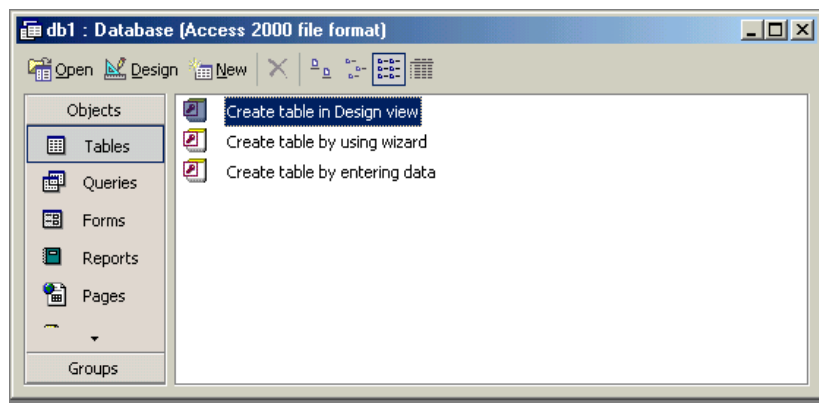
db1 : Database (Access 2000 file format)

Open Design New

Objects

Tables

Queries

Forms

Reports

Pages

Groups

Create table in Design view

Create table by using wizard

Create table by entering data